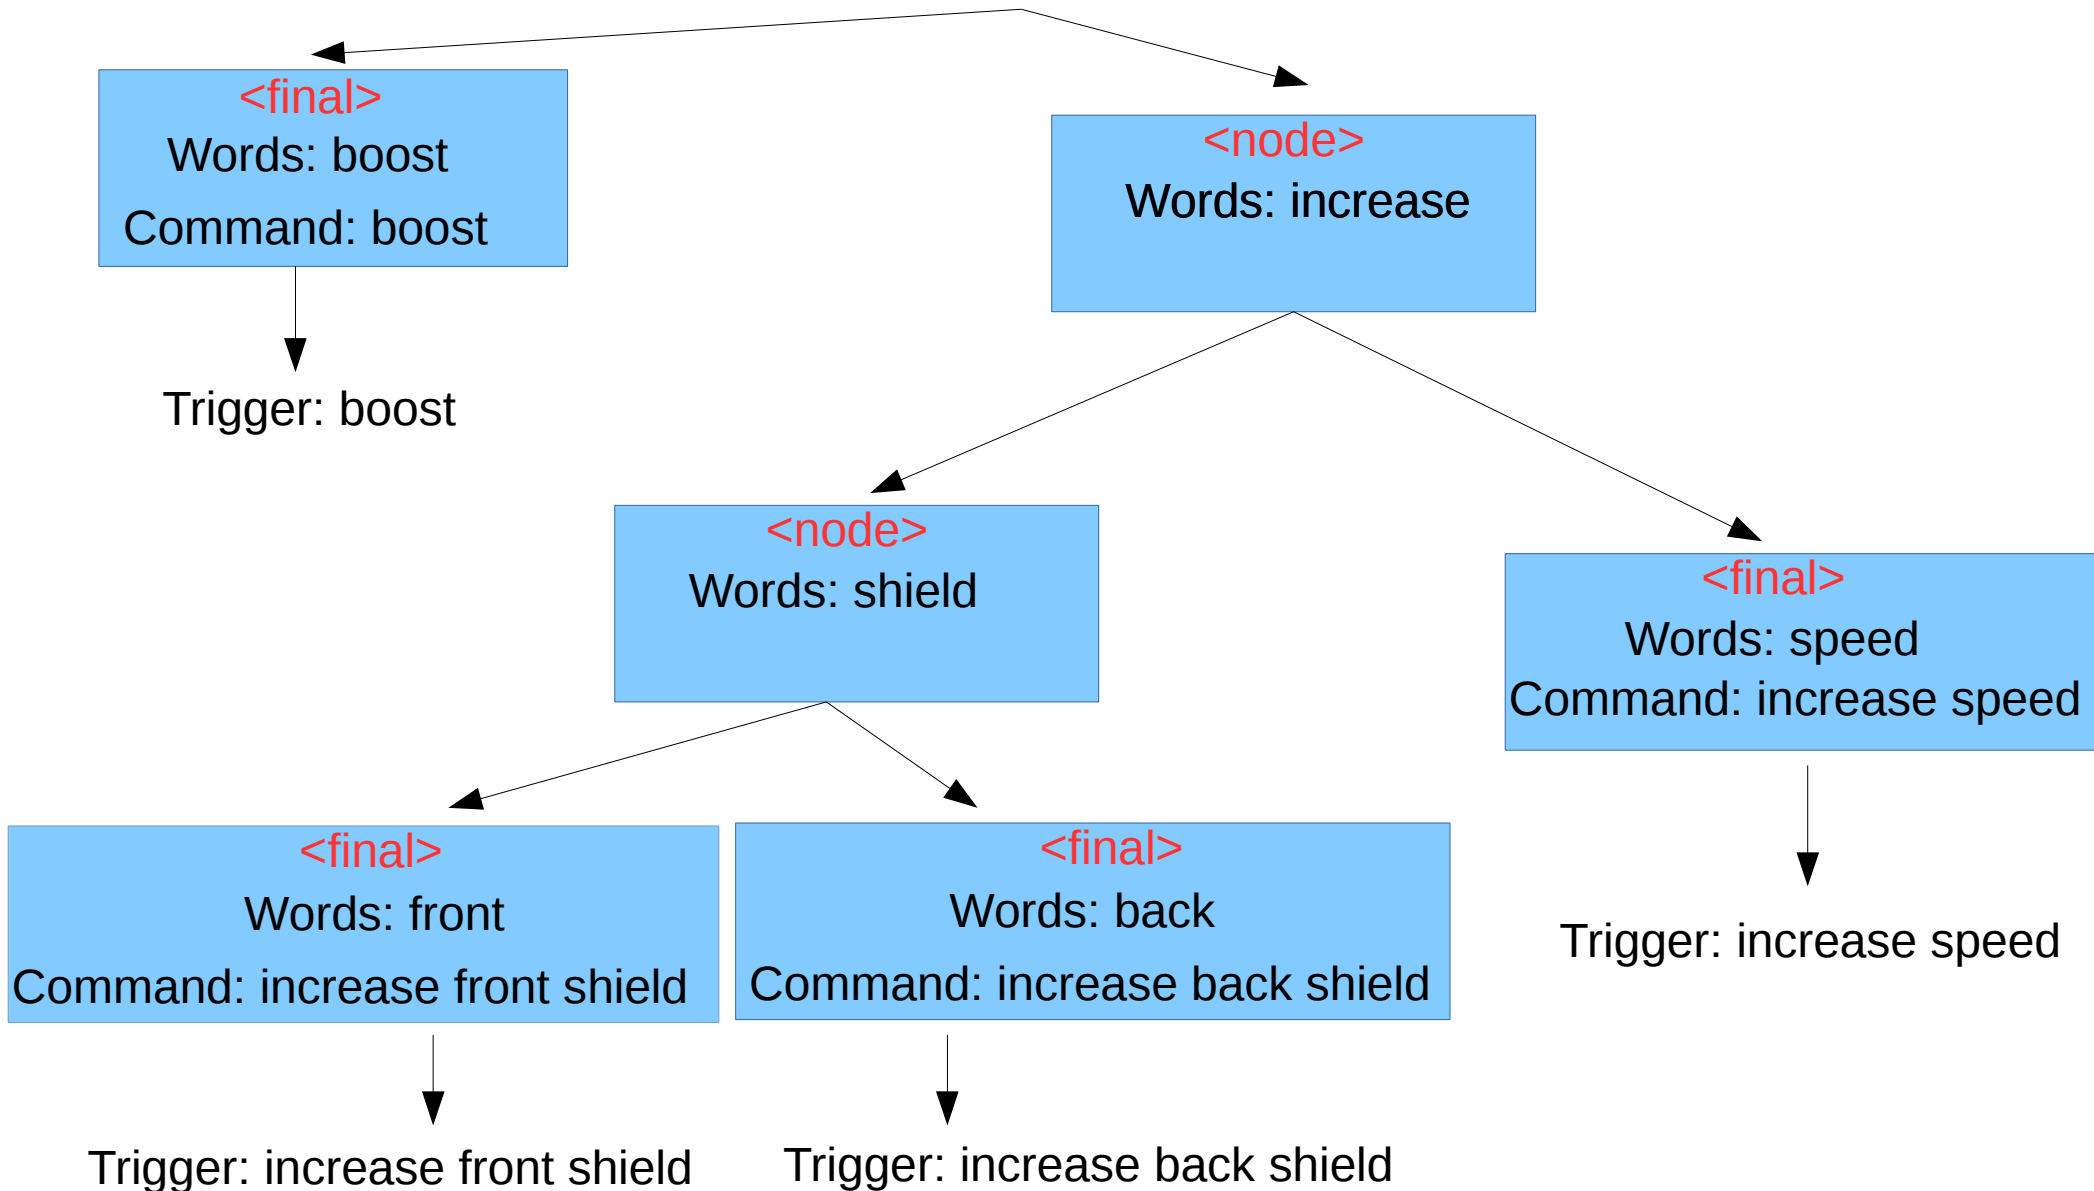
<final>
Words: boost
Command: boost

<node>
Words: increase

Trigger: boost

<node>
Words: shield

<final>
Words: speed
Command: increase speed

<final>
Words: front
Command: increase front shield

<final>
Words: back
Command: increase back shield

Trigger: increase speed

Trigger: increase front shield

Trigger: increase back shield